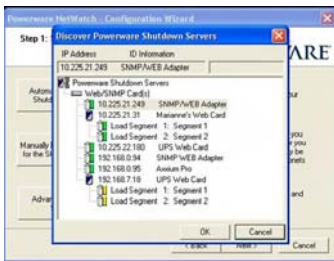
Powerware NetWatch - Configuration Wizard

Step 1:

ARE

Autom Shutd

Manually for the S

Adva

ur

you you be nets

and

Discover Powerware Shutdown Servers

| IP Address | ID Information |
|---|---|
| 10.225.21.249 | SNMP/WEB Adapter |

Powerware Shutdown Servers
Web/SNMP Card(s)
10.225.21.249 SNMP/WEB Adapter
10.225.21.31 Marianne's Web Card
Load Segment 1: Segment 1
Load Segment 2: Segment 2
10.225.22.180 UPS Web Card
192.168.0.94 SNMP WEB Adapter
192.168.0.95 Axium Pro
192.168.7.18 UPS Web Card
Load Segment 1: Segment 1
Load Segment 2: Segment 2

OK
Cancel

< Back
Next >
Cancel